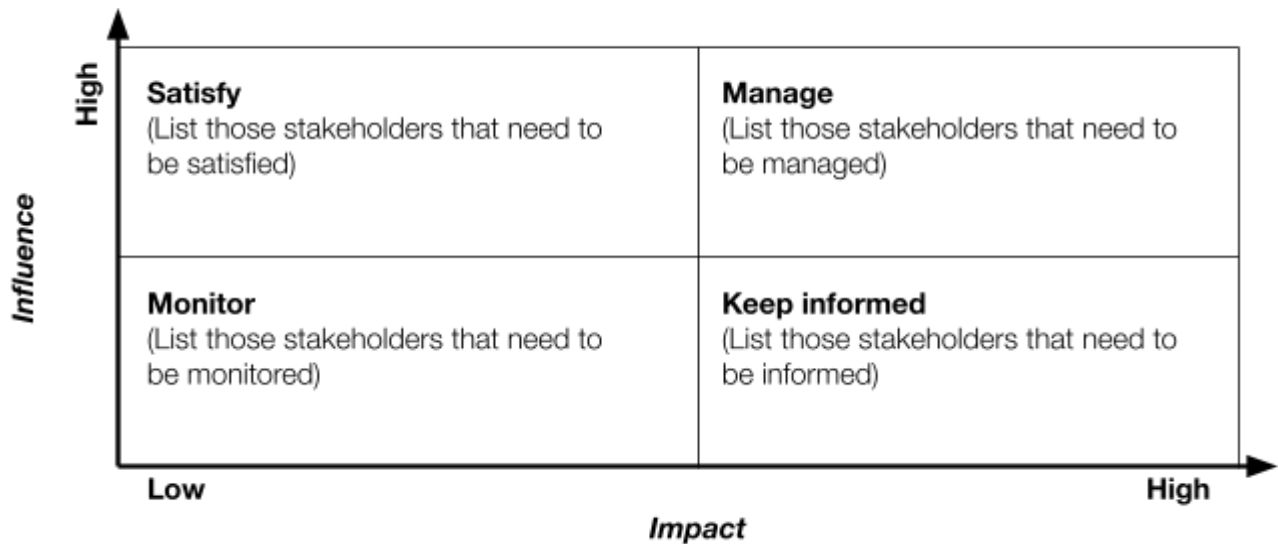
High

Influence

Satisfy
(List those stakeholders that need to be satisfied)

Manage
(List those stakeholders that need to be managed)

Monitor
(List those stakeholders that need to be monitored)

Keep informed
(List those stakeholders that need to be informed)

Low

High

Impact